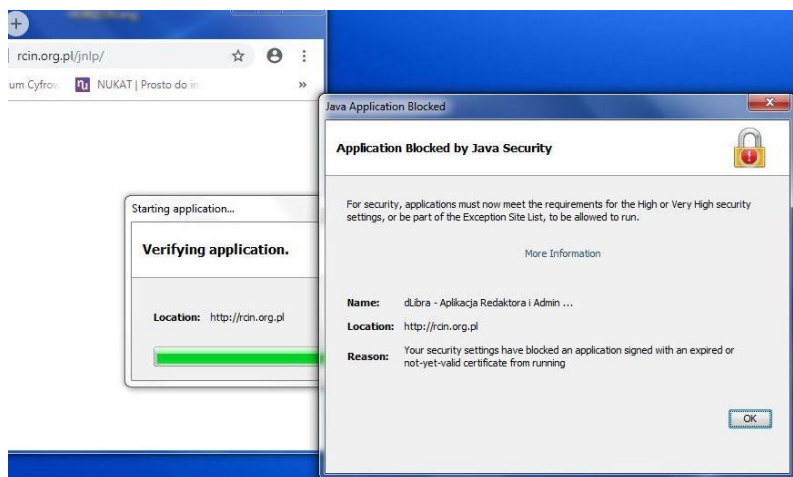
rcin.org.pl/jnlp/

um Cyfrow NUKAT | Prosto do in

Starting application...

Verifying application.

Location: http://rcin.org.pl

Java Application Blocked

Application Blocked by Java Security

For security, applications must now meet the requirements for the High or Very High security settings, or be part of the Exception Site List, to be allowed to run.

More Information

Name: dLibra - Aplikacja Redaktora i Admin ...

Location: http://rcin.org.pl

Reason: Your security settings have blocked an application signed with an expired or not-yet-valid certificate from running

OK